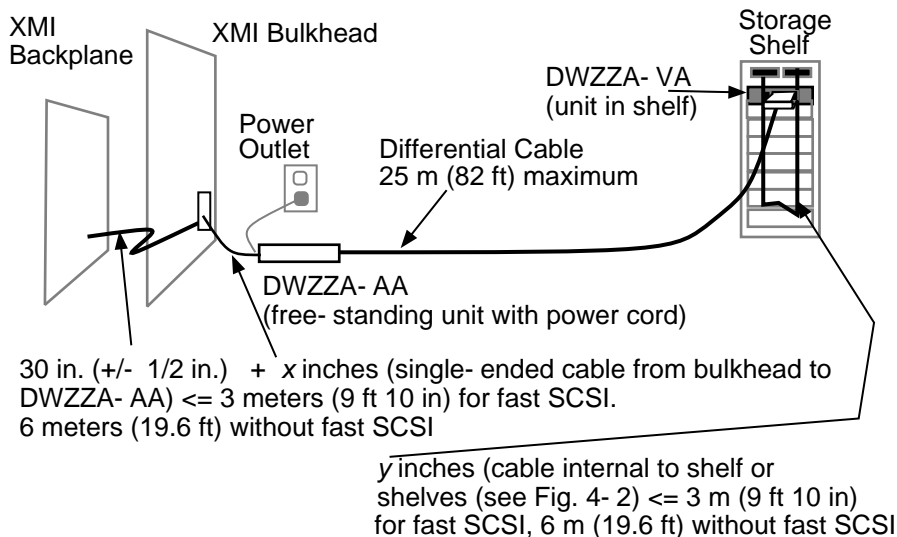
XMI Backplane

XMI Bulkhead

Power Outlet

Differential Cable
25 m (82 ft) maximum

Storage Shelf

DWZZA- VA
(unit in shelf)

DWZZA- AA
(free- standing unit with power cord)

30 in. (+/- 1/2 in.) + $x$ inches (single- ended cable from bulkhead to DWZZA- AA) <= 3 meters (9 ft 10 in) for fast SCSI.
6 meters (19.6 ft) without fast SCSI

$y$ inches (cable internal to shelf or shelves (see Fig. 4- 2) <= 3 m (9 ft 10 in) for fast SCSI, 6 m (19.6 ft) without fast SCSI